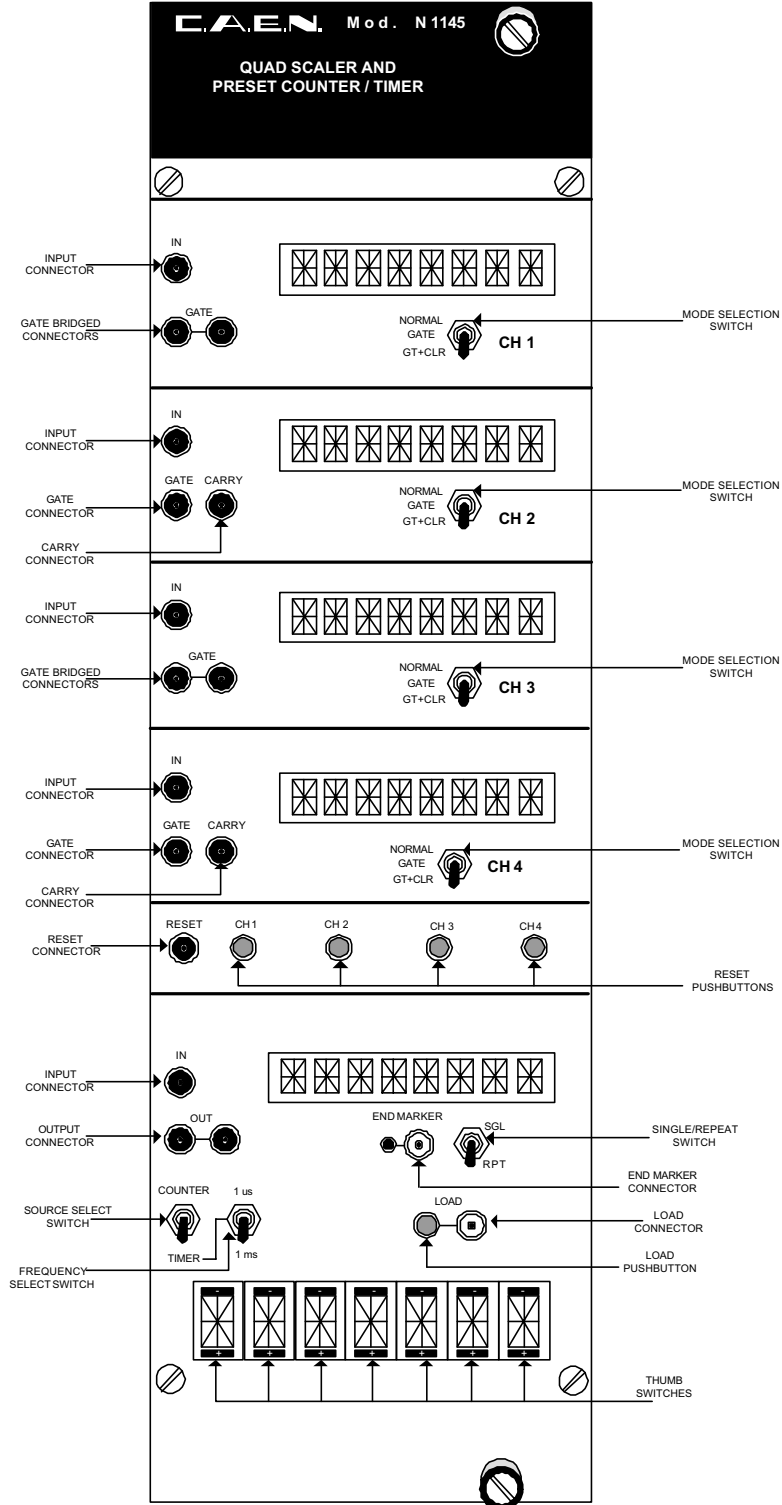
C.A.E.N. Mod. N 1145

QUAD SCALER AND PRESET COUNTER / TIMER

INPUT CONNECTOR

IN

GATE BRIDGED CONNECTORS

GATE

NORMAL
GATE
GT+CLR

CH 1

MODE SELECTION SWITCH

INPUT CONNECTOR

IN

GATE CONNECTOR

GATE CARRY

CARRY CONNECTOR

NORMAL
GATE
GT+CLR

CH 2

MODE SELECTION SWITCH

INPUT CONNECTOR

IN

GATE BRIDGED CONNECTORS

GATE

NORMAL
GATE
GT+CLR

CH 3

MODE SELECTION SWITCH

INPUT CONNECTOR

IN

GATE CONNECTOR

GATE CARRY

CARRY CONNECTOR

NORMAL
GATE
GT+CLR

CH 4

MODE SELECTION SWITCH

RESET CONNECTOR

RESET CH 1 CH 2 CH 3 CH4

RESET PUSHBUTTONS

INPUT CONNECTOR

IN

OUTPUT CONNECTOR

OUT

END MARKER

SGL
RPT

SINGLE/REPEAT SWITCH

END MARKER CONNECTOR

SOURCE SELECT SWITCH

COUNTER
TIMER

1 us
1 ms

FREQUENCY SELECT SWITCH

LOAD

LOAD CONNECTOR

LOAD PUSHBUTTON

- + - + - + - + - + - + - +

THUMB SWITCHES